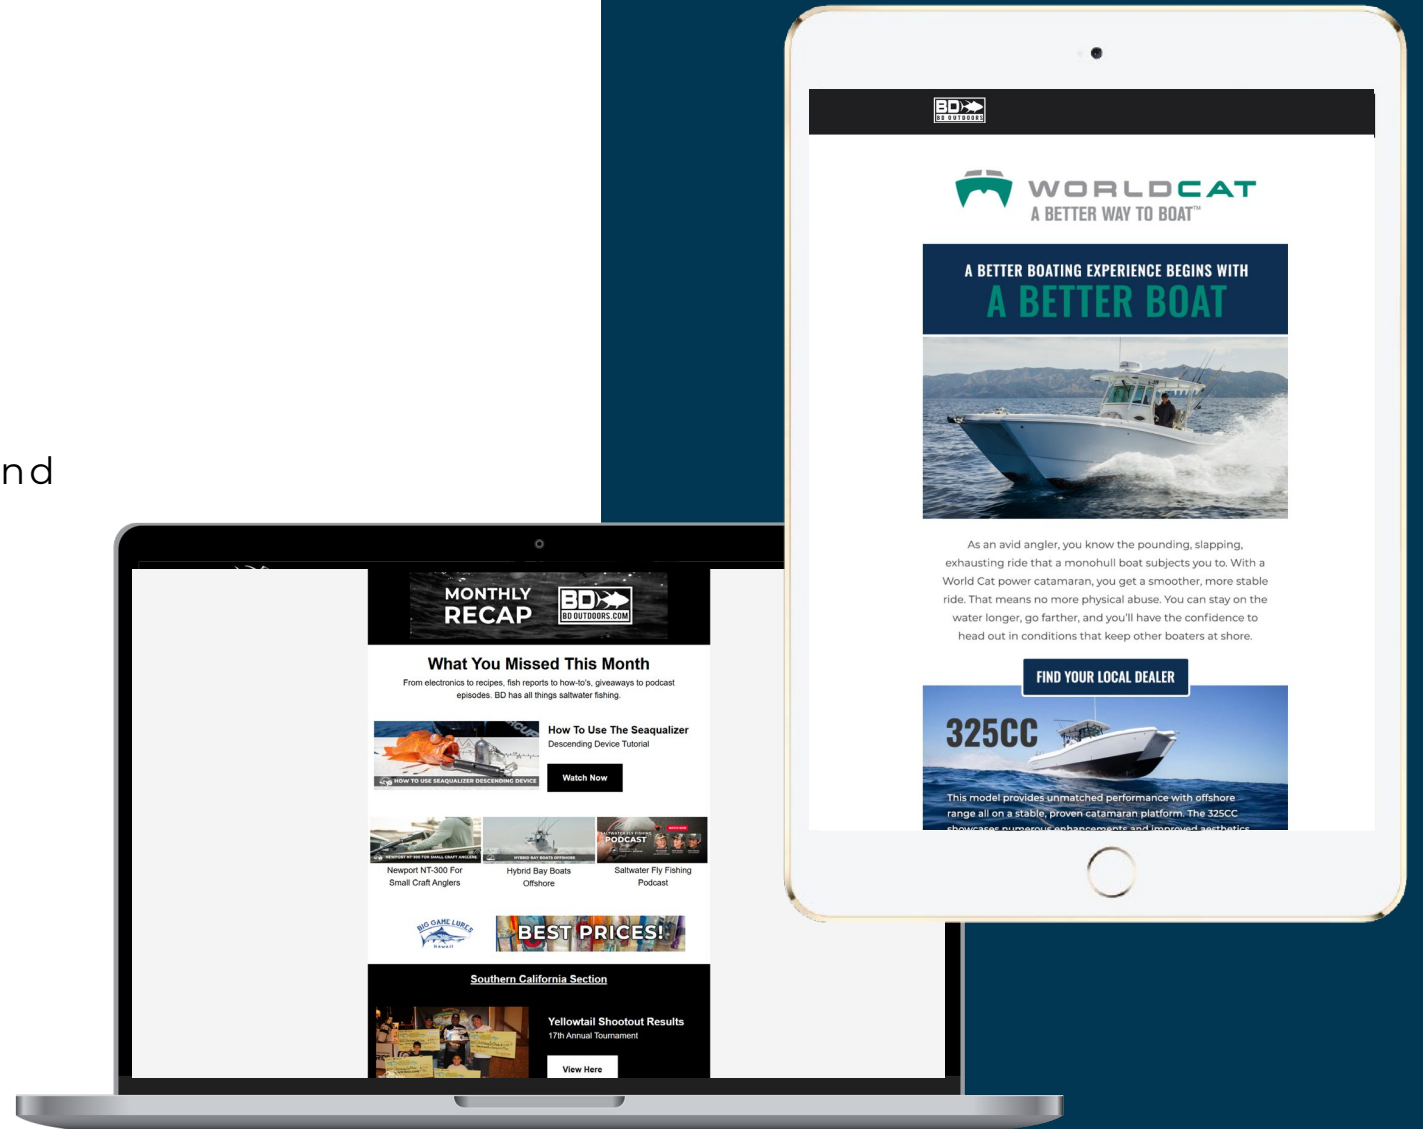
nd

MONTHLY RECAP

BD OUTDOORS.COM

What You Missed This Month

From electronics to recipes, fish reports to how-to's, giveaways to podcast episodes. BD has all things saltwater fishing.

HOW TO USE SEAQUALIZER DESCENDING DEVICE

How To Use The Seaqualizer

Descending Device Tutorial

Watch Now

NEWPORT NT-300 FOR SMALL CRAFT ANGLERS

Newport NT-300 For Small Craft Anglers

HYBRID BAY BOATS OFFSHORE

Hybrid Bay Boats Offshore

PODCAST

Saltwater Fly Fishing Podcast

BIG GAME LURES

BEST PRICES!

Southern California Section

Yellowtail Shootout Results

17th Annual Tournament

View Here

BD OUTDOORS

WORLDCAT

A BETTER WAY TO BOAT™

A BETTER BOATING EXPERIENCE BEGINS WITH

A BETTER BOAT

As an avid angler, you know the pounding, slapping, exhausting ride that a monohull boat subjects you to. With a World Cat power catamaran, you get a smoother, more stable ride. That means no more physical abuse. You can stay on the water longer, go farther, and you'll have the confidence to head out in conditions that keep other boaters at shore.

FIND YOUR LOCAL DEALER

325CC

This model provides unmatched performance with offshore range all on a stable, proven catamaran platform. The 325CC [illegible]